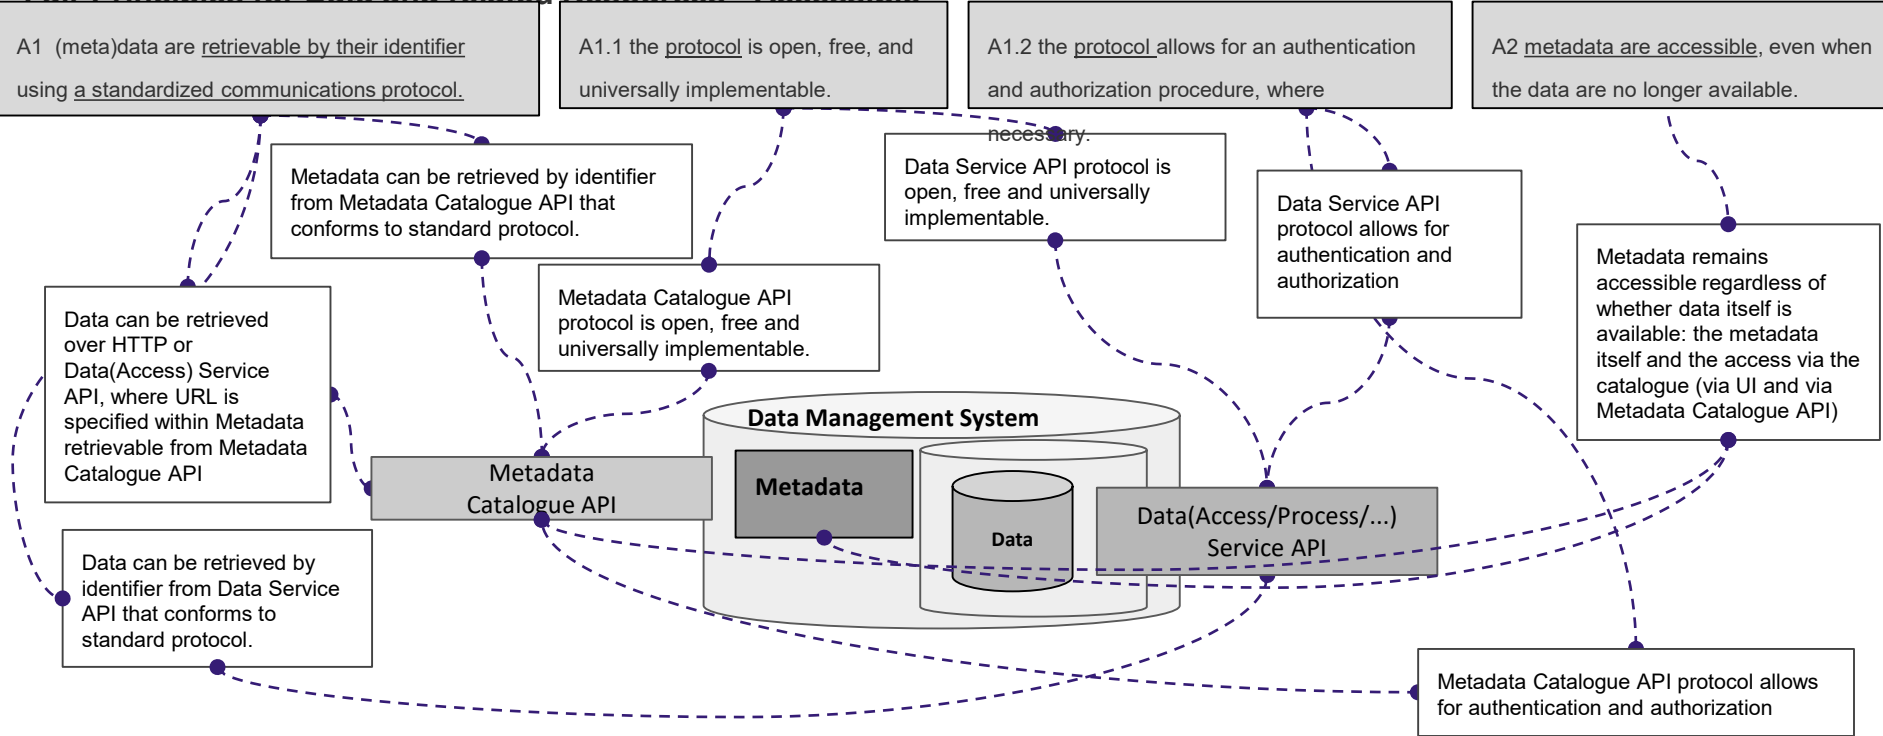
A1 (meta)data are retrievable by their identifier using a standardized communications protocol.

A1.1 the protocol is open, free, and universally implementable.

A1.2 the protocol allows for an authentication and authorization procedure, where necessary.

A2 metadata are accessible, even when the data are no longer available.

Metadata can be retrieved by identifier from Metadata Catalogue API that conforms to standard protocol.

Data Service API protocol is open, free and universally implementable.

Data Service API protocol allows for authentication and authorization

Metadata remains accessible regardless of whether data itself is available: the metadata itself and the access via the catalogue (via UI and via Metadata Catalogue API)

Data can be retrieved over HTTP or Data(Access) Service API, where URL is specified within Metadata retrievable from Metadata Catalogue API

Metadata Catalogue API protocol is open, free and universally implementable.

Data Management System

Metadata Catalogue API

Metadata

Data

Data(Access/Process/...) Service API

Data can be retrieved by identifier from Data Service API that conforms to standard protocol.

Metadata Catalogue API protocol allows for authentication and authorization